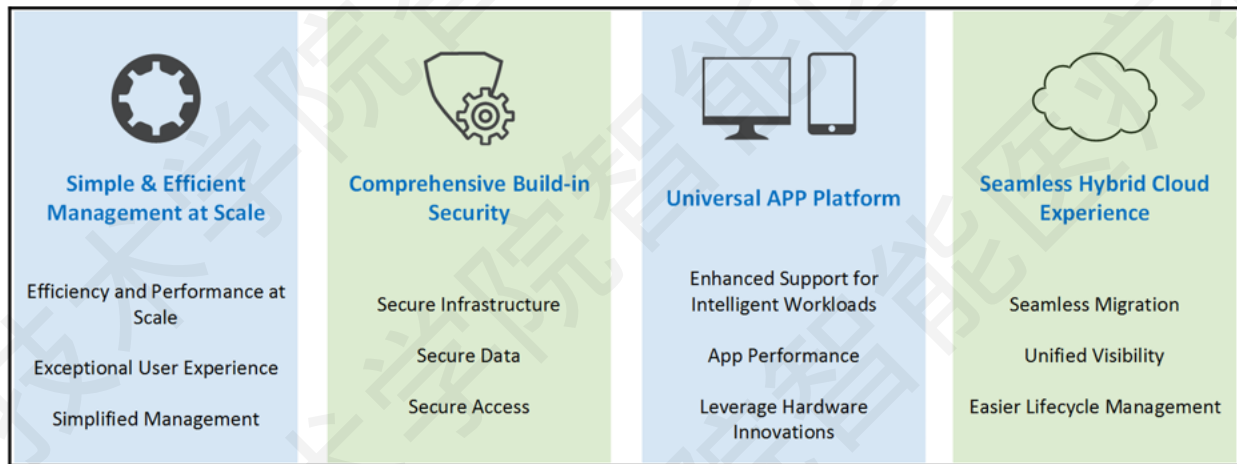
Simple & Efficient Management at Scale

Efficiency and Performance at Scale

Exceptional User Experience

Simplified Management

Comprehensive Build-in Security

Secure Infrastructure

Secure Data

Secure Access

Universal APP Platform

Enhanced Support for Intelligent Workloads

App Performance

Leverage Hardware Innovations

Seamless Hybrid Cloud Experience

Seamless Migration

Unified Visibility

Easier Lifecycle Management